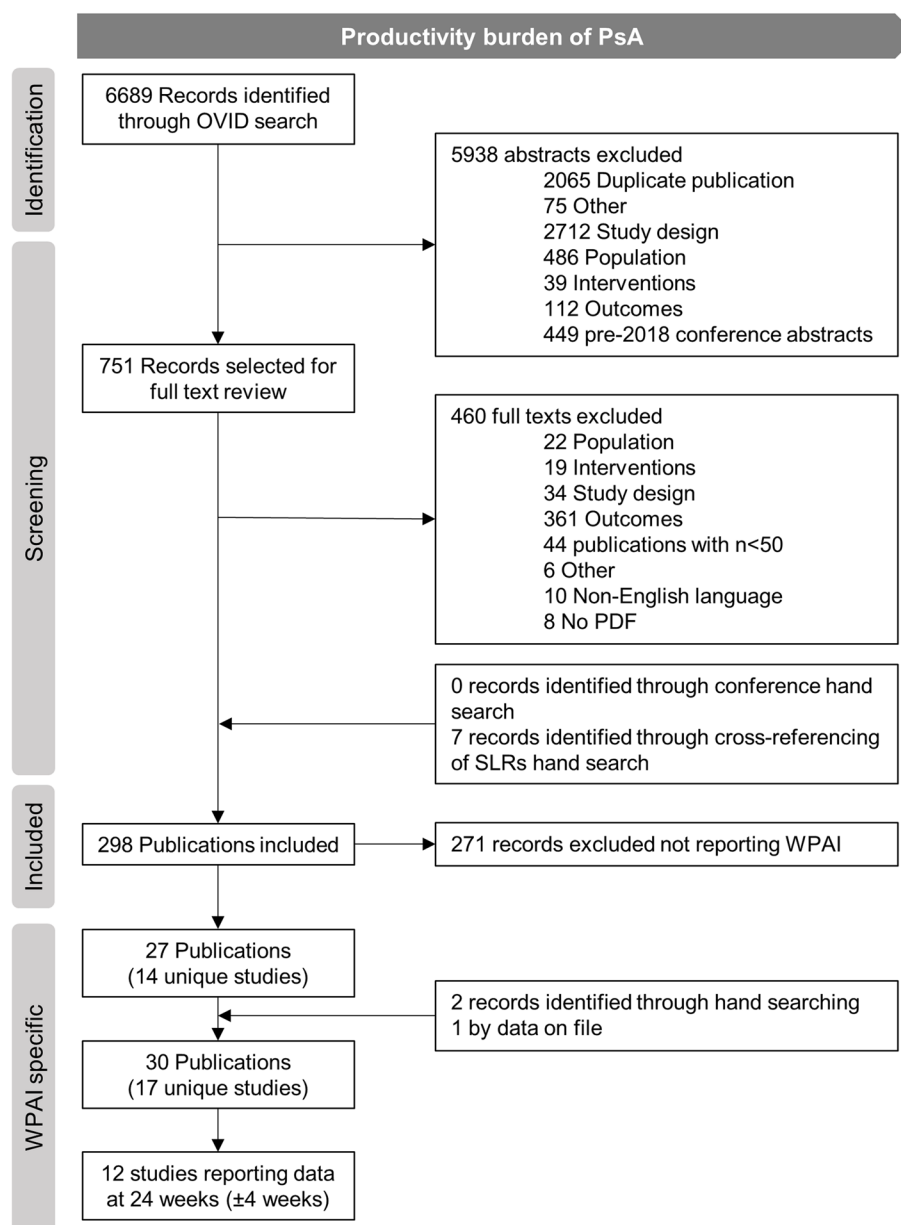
Productivity burden of PsA

Identification

6689 Records identified through OVID search

5938 abstracts excluded
2065 Duplicate publication
75 Other
2712 Study design
486 Population
39 Interventions
112 Outcomes
449 pre-2018 conference abstracts

Screening

751 Records selected for full text review

460 full texts excluded
22 Population
19 Interventions
34 Study design
361 Outcomes
44 publications with n<50
6 Other
10 Non-English language
8 No PDF

0 records identified through conference hand search
7 records identified through cross-referencing of SLRs hand search

Included

298 Publications included

271 records excluded not reporting WPAI

WPAI specific

27 Publications (14 unique studies)

2 records identified through hand searching
1 by data on file

30 Publications (17 unique studies)

12 studies reporting data at 24 weeks (±4 weeks)